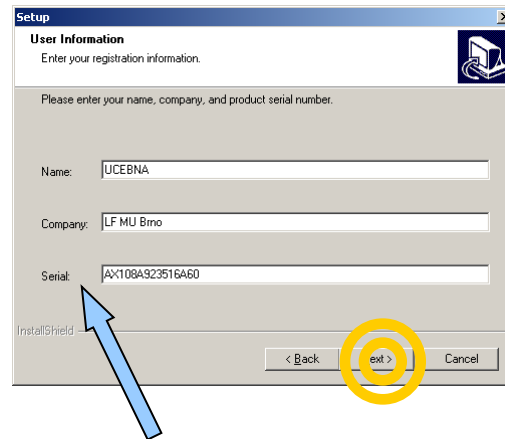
Setup

User Information

Enter your registration information.

Please enter your name, company, and product serial number.

Name: UCEBNA

Company: LF MU Brno

Serial: AX108A923516A60

InstallShield

< Back

ext >

Cancel